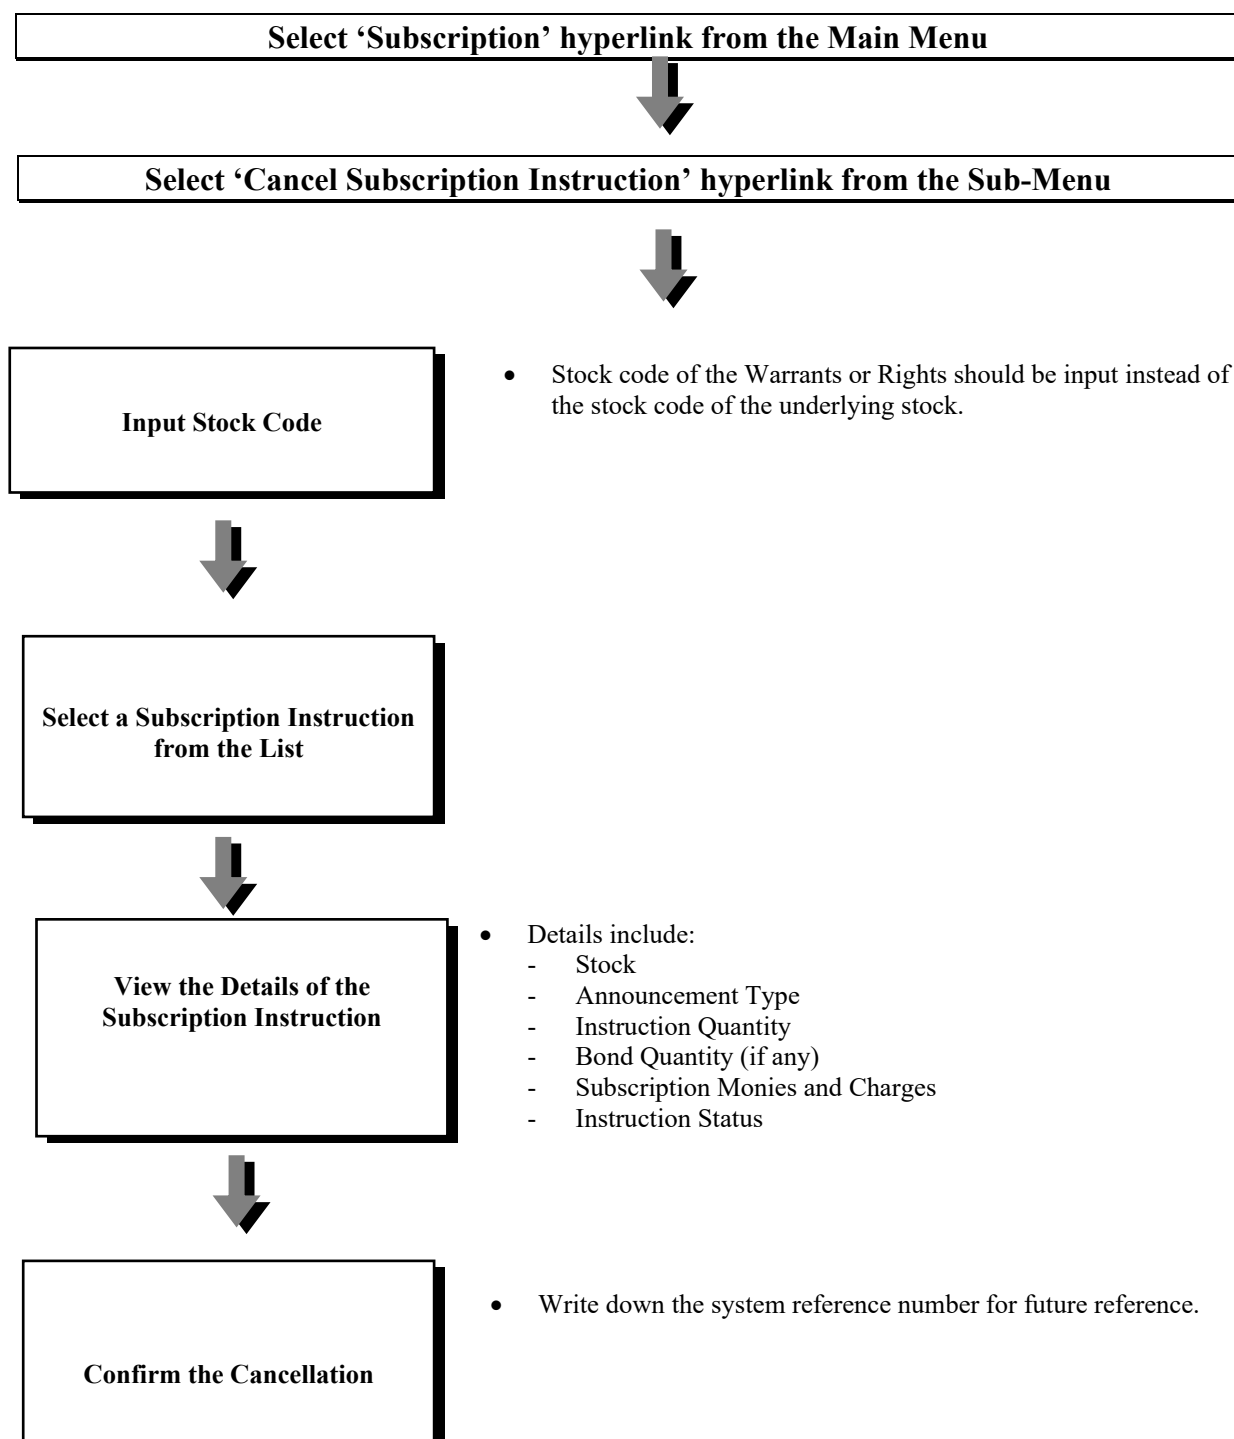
Select ‘Subscription’ hyperlink from the Main Menu

Select ‘Cancel Subscription Instruction’ hyperlink from the Sub-Menu

Input Stock Code

- Stock code of the Warrants or Rights should be input instead of the stock code of the underlying stock.

Select a Subscription Instruction from the List

View the Details of the Subscription Instruction

- Details include:
  - Stock
  - Announcement Type
  - Instruction Quantity
  - Bond Quantity (if any)
  - Subscription Monies and Charges
  - Instruction Status

Confirm the Cancellation

- Write down the system reference number for future reference.